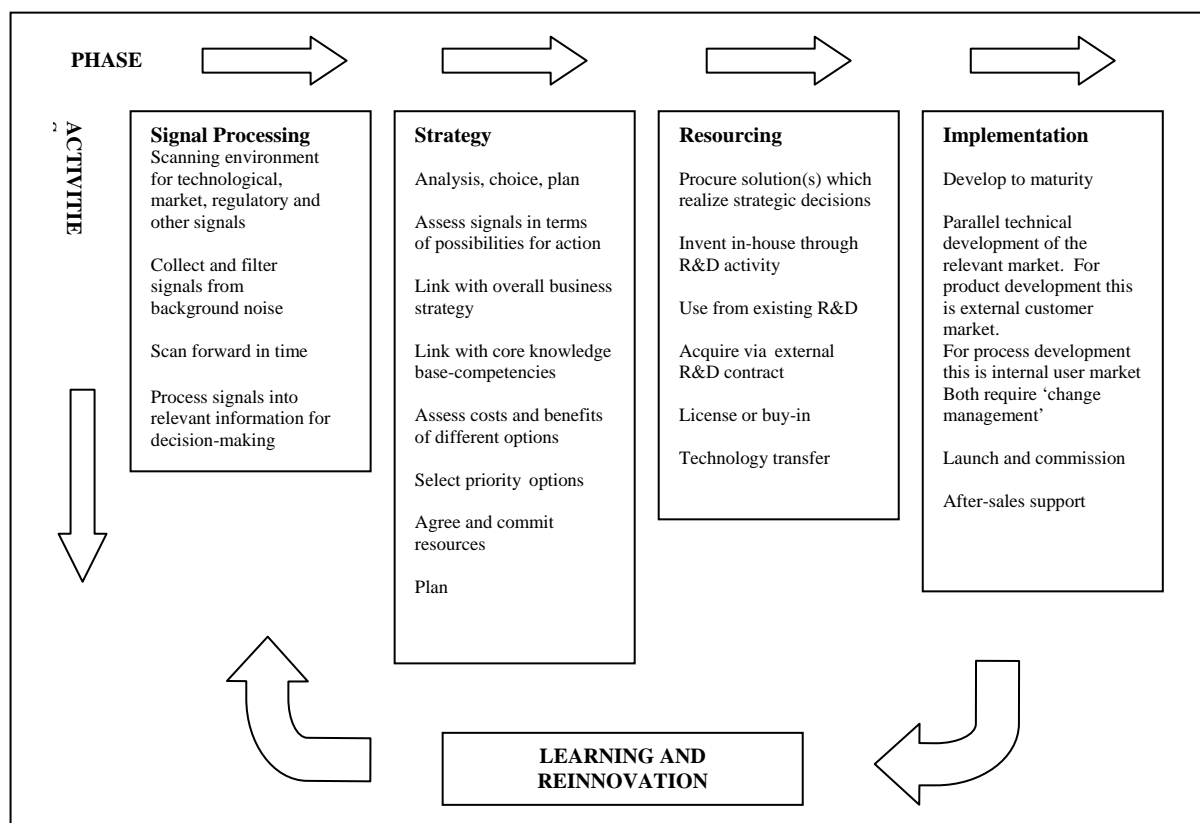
PHASE

ACTIVITIE

Signal Processing
Scanning environment for technological, market, regulatory and other signals

Collect and filter signals from background noise

Scan forward in time

Process signals into relevant information for decision-making

Strategy

Analysis, choice, plan

Assess signals in terms of possibilities for action

Link with overall business strategy

Link with core knowledge base-competencies

Assess costs and benefits of different options

Select priority options

Agree and commit resources

Plan

Resourcing

Procure solution(s) which realize strategic decisions

Invent in-house through R&D activity

Use from existing R&D

Acquire via external R&D contract

License or buy-in

Technology transfer

Implementation

Develop to maturity

Parallel technical development of the relevant market. For product development this is external customer market.
For process development this is internal user market
Both require 'change management'

Launch and commission

After-sales support

LEARNING AND REINNOVATION